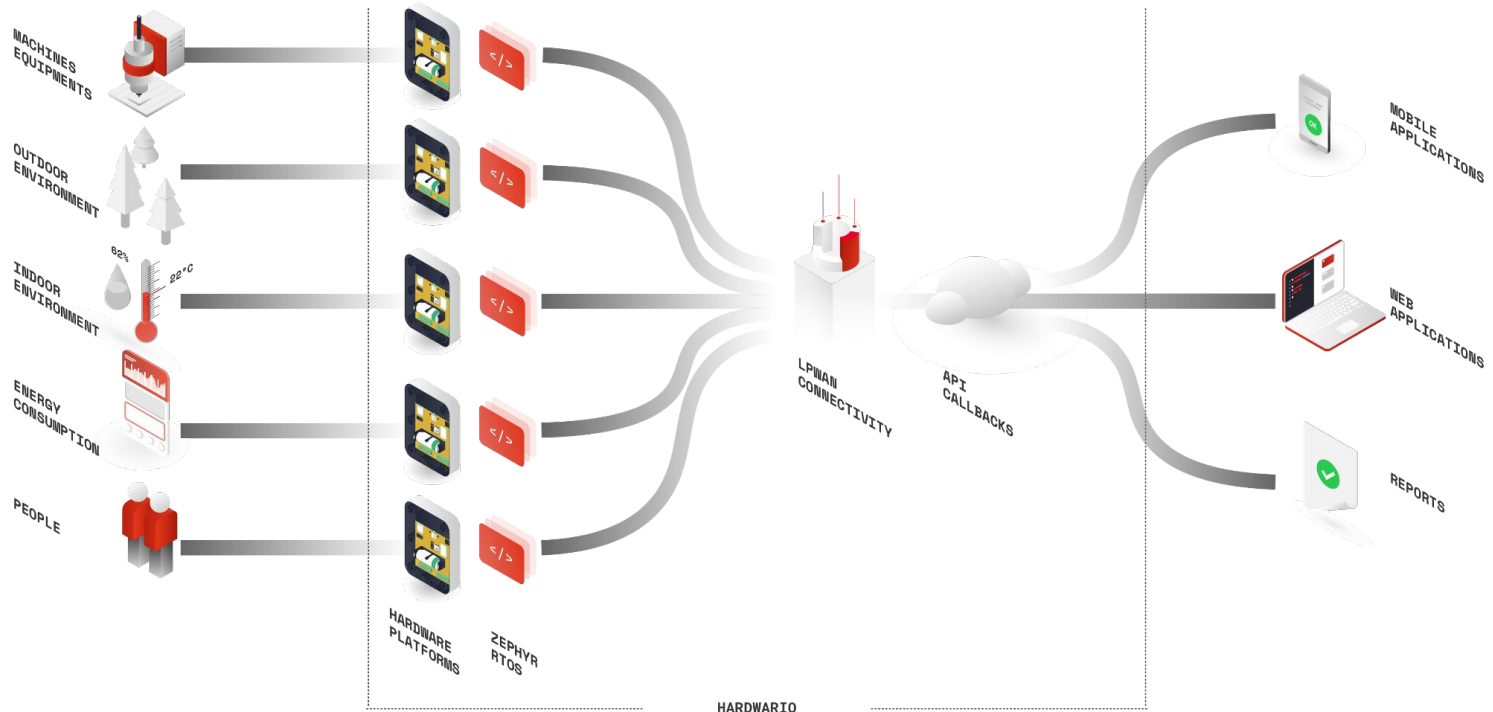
MACHINES
EQUIPMENTS

OUTDOOR
ENVIRONMENT

62%

22°C

INDOOR
ENVIRONMENT

ENERGY
CONSUMPTION

PEOPLE

</>

</>

</>

</>

</>

HARDWARE
PLATFORMS

ZEPHYR
RTOS

LPWAN
CONNECTIVITY

API
CALLBACKS

OK

MOBILE
APPLICATIONS

WEB
APPLICATIONS

REPORTS

HARDWARIO